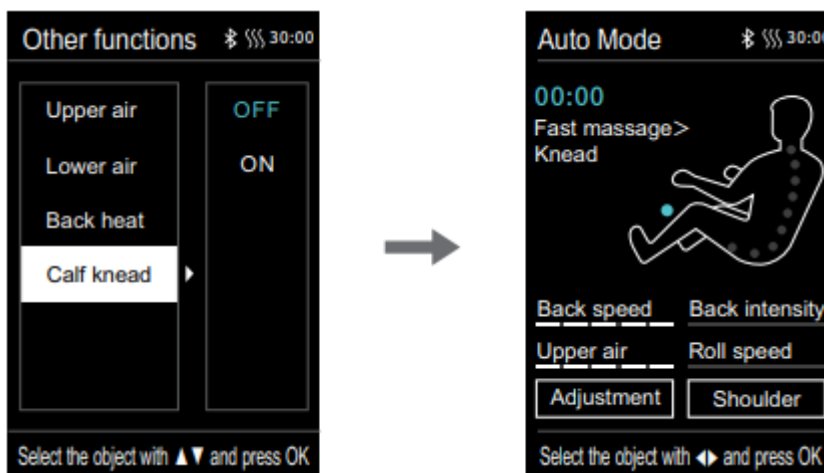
Other functions 30:00

Upper air
Lower air
Back heat
Calf knead

OFF
ON

Select the object with ▲▼ and press OK

Auto Mode 30:00

00:00
Fast massage>
Knead

Back speed
Back intensity
Upper air
Roll speed
Adjustment
Shoulder

Select the object with ◀▶ and press OK